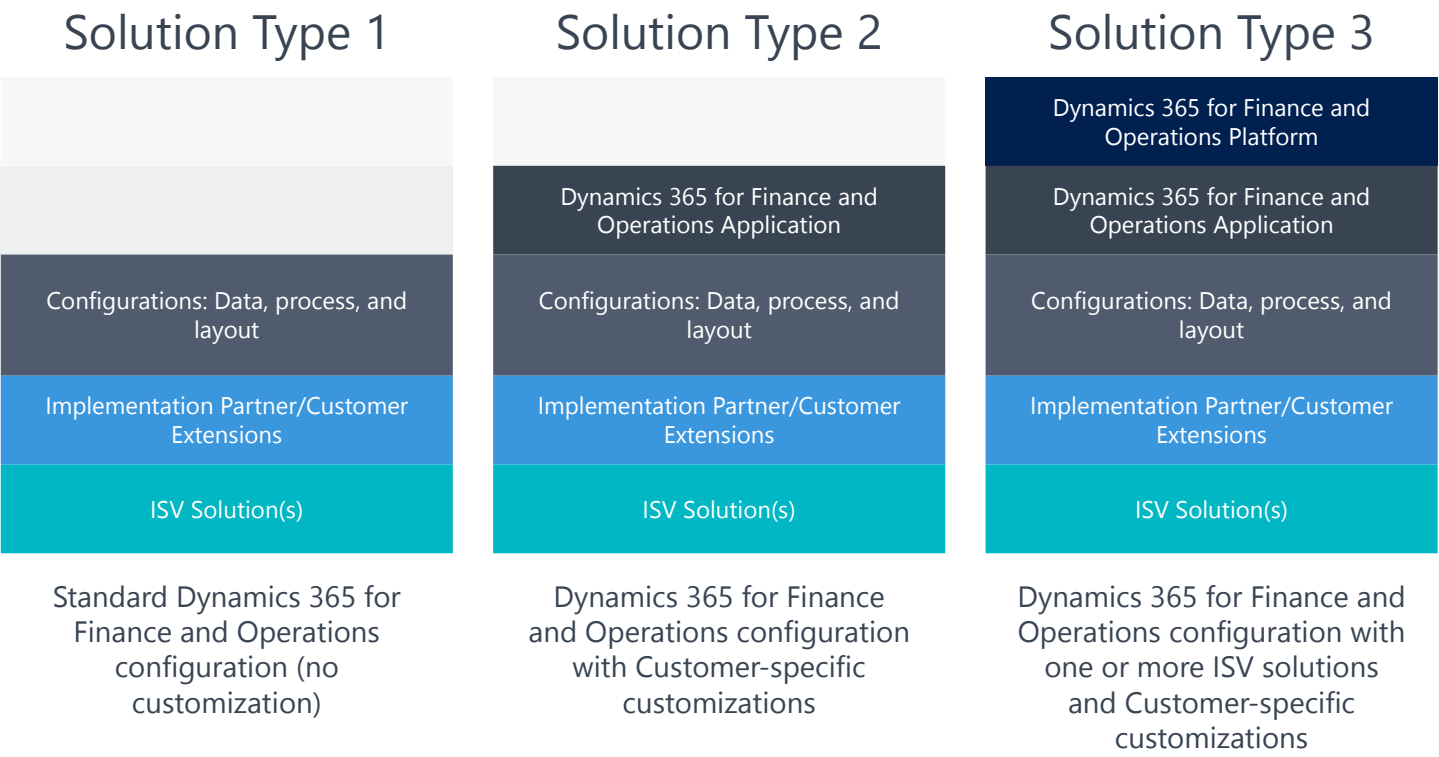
Solution Type 1

Configurations: Data, process, and layout

Implementation Partner/Customer Extensions

ISV Solution(s)

Standard Dynamics 365 for Finance and Operations configuration (no customization)

Solution Type 2

Dynamics 365 for Finance and Operations Application

Configurations: Data, process, and layout

Implementation Partner/Customer Extensions

ISV Solution(s)

Dynamics 365 for Finance and Operations configuration with Customer-specific customizations

Solution Type 3

Dynamics 365 for Finance and Operations Platform

Dynamics 365 for Finance and Operations Application

Configurations: Data, process, and layout

Implementation Partner/Customer Extensions

ISV Solution(s)

Dynamics 365 for Finance and Operations configuration with one or more ISV solutions and Customer-specific customizations